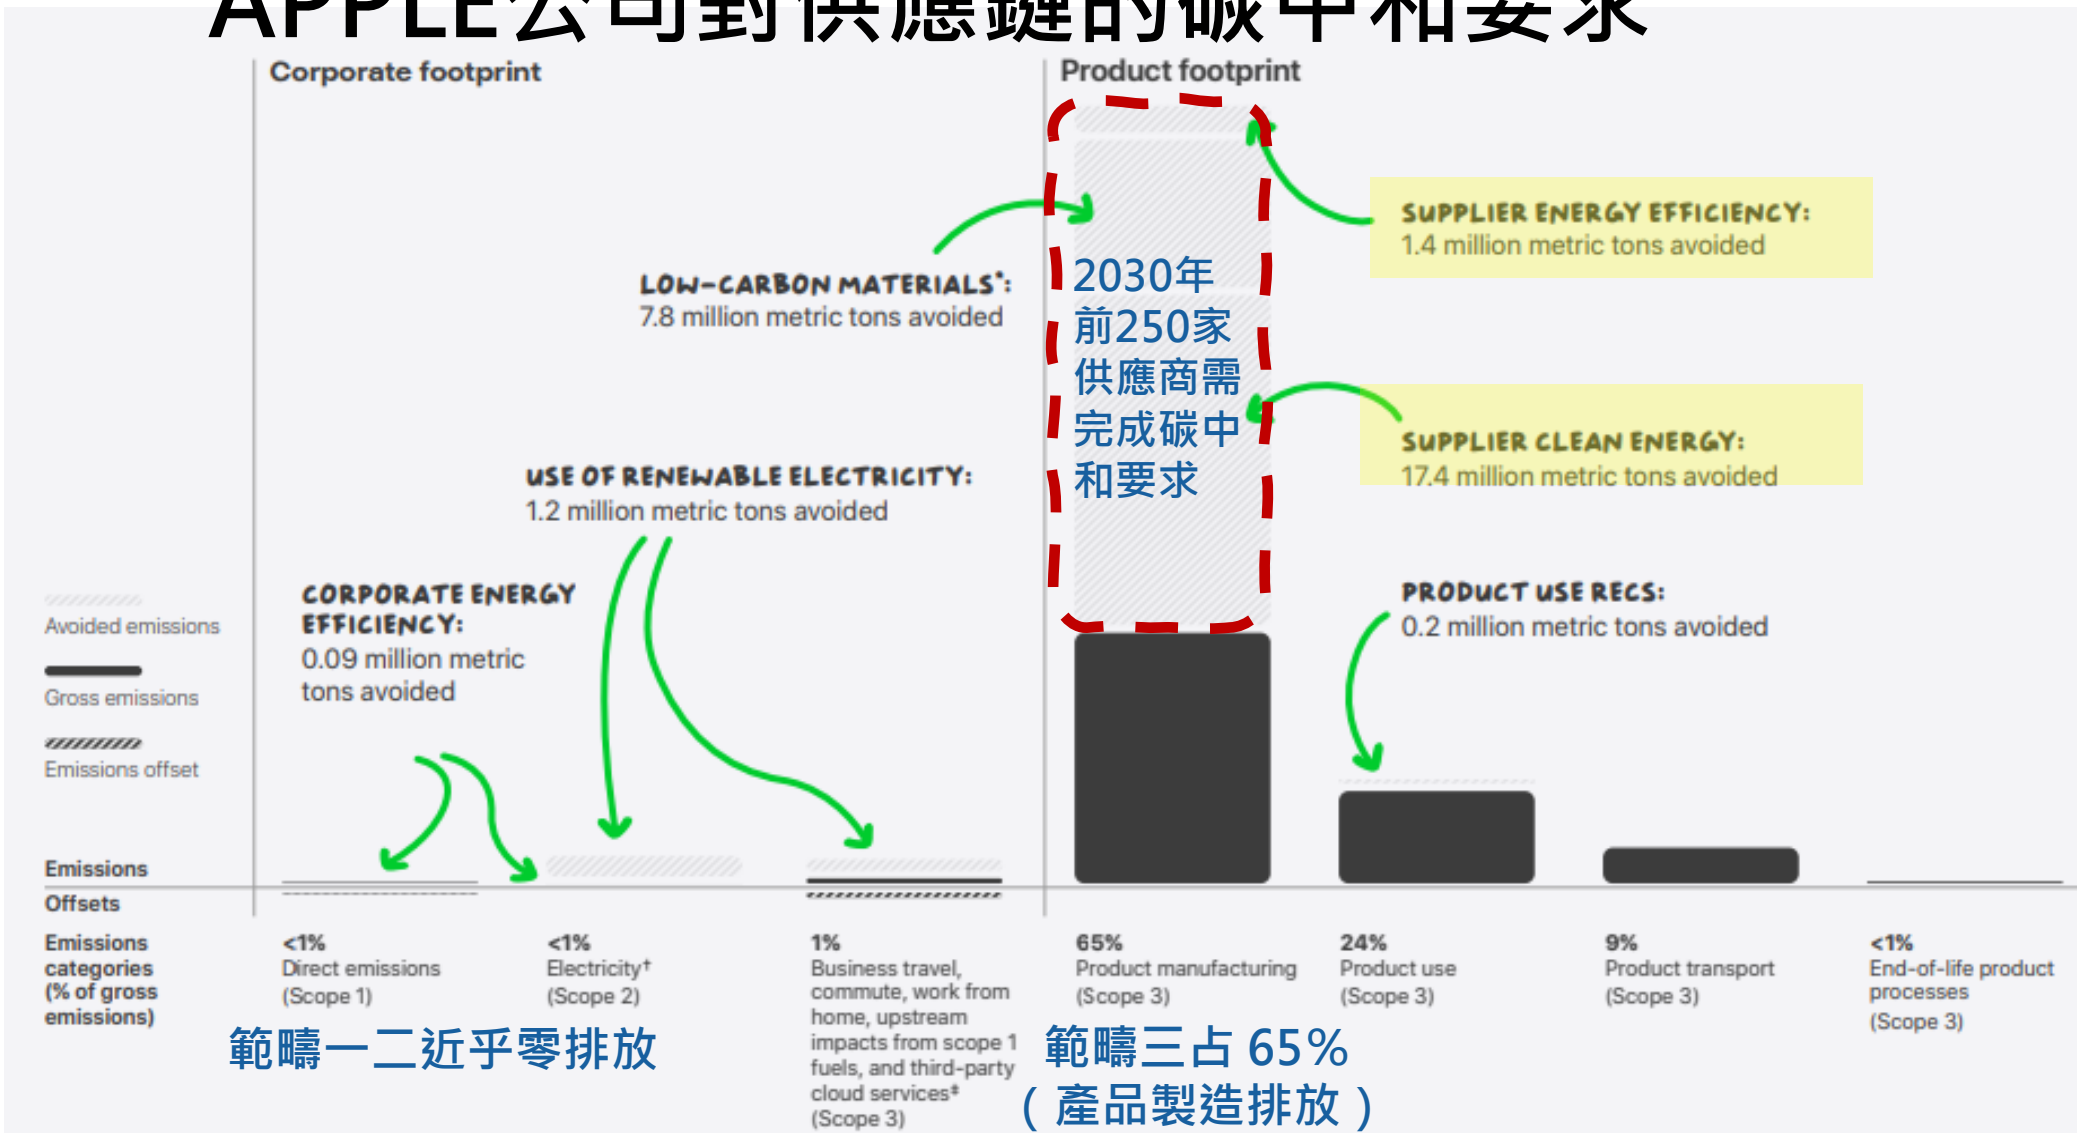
APPLE公司對供應鏈的碳中和要求

Corporate footprint

Product footprint

SUPPLIER ENERGY EFFICIENCY:
1.4 million metric tons avoided

LOW-CARBON MATERIALS*:
7.8 million metric tons avoided

2030年前250家供應商需完成碳中和要求

SUPPLIER CLEAN ENERGY:
17.4 million metric tons avoided

USE OF RENEWABLE ELECTRICITY:
1.2 million metric tons avoided

Avoided emissions

Gross emissions

Emissions offset

CORPORATE ENERGY EFFICIENCY:
0.09 million metric tons avoided

PRODUCT USE RECS:
0.2 million metric tons avoided

Emissions

Offsets

Emissions categories (% of gross emissions)

<1%
Direct emissions
(Scope 1)

<1%
Electricity†
(Scope 2)

1%
Business travel, commute, work from home, upstream impacts from scope 1 fuels, and third-party cloud services‡
(Scope 3)

65%
Product manufacturing
(Scope 3)

24%
Product use
(Scope 3)

9%
Product transport
(Scope 3)

<1%
End-of-life product processes
(Scope 3)

範疇一二近乎零排放

範疇三占 65%
（產品製造排放）